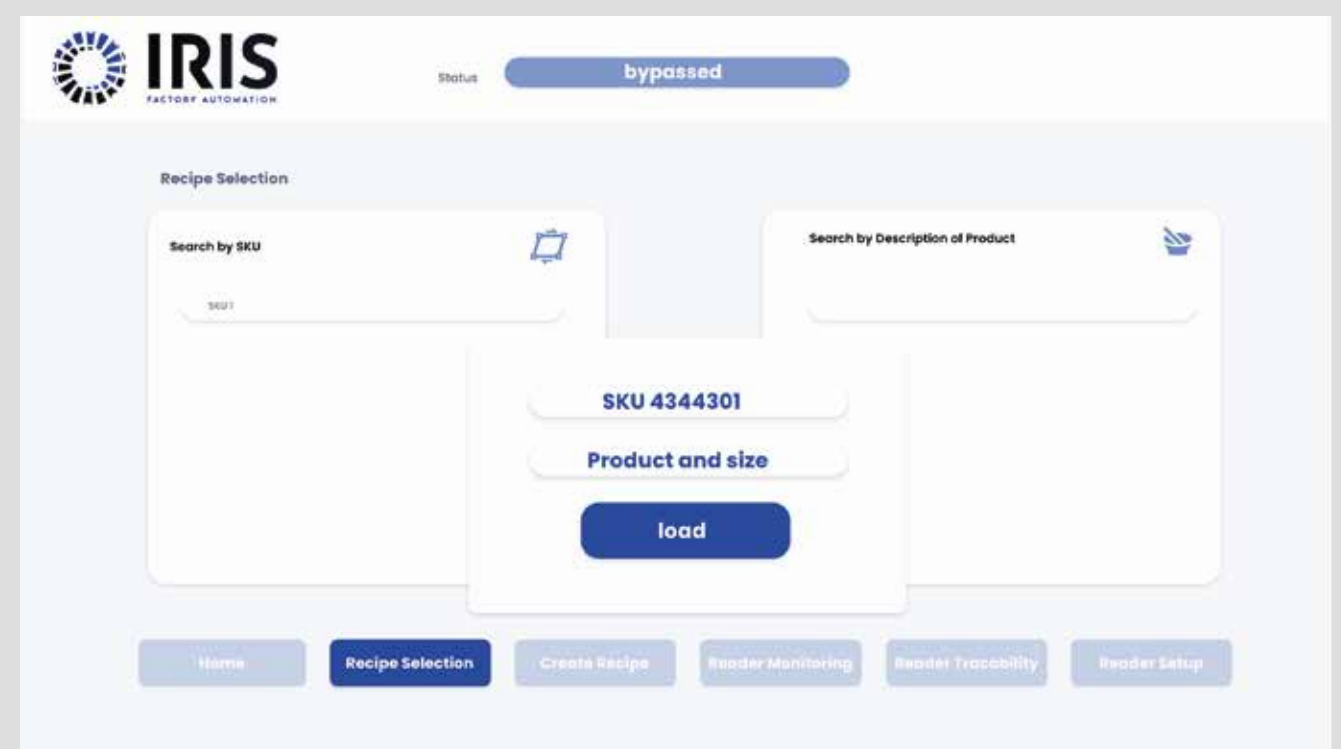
IRIS
FACTORY AUTOMATION

Status bypassed

Recipe Selection

Search by SKU

SKU1

Search by Description of Product

SKU 4344301

Product and size

load

Home Recipe Selection Create Recipe Reader Monitoring Reader Traceability Reader Setup